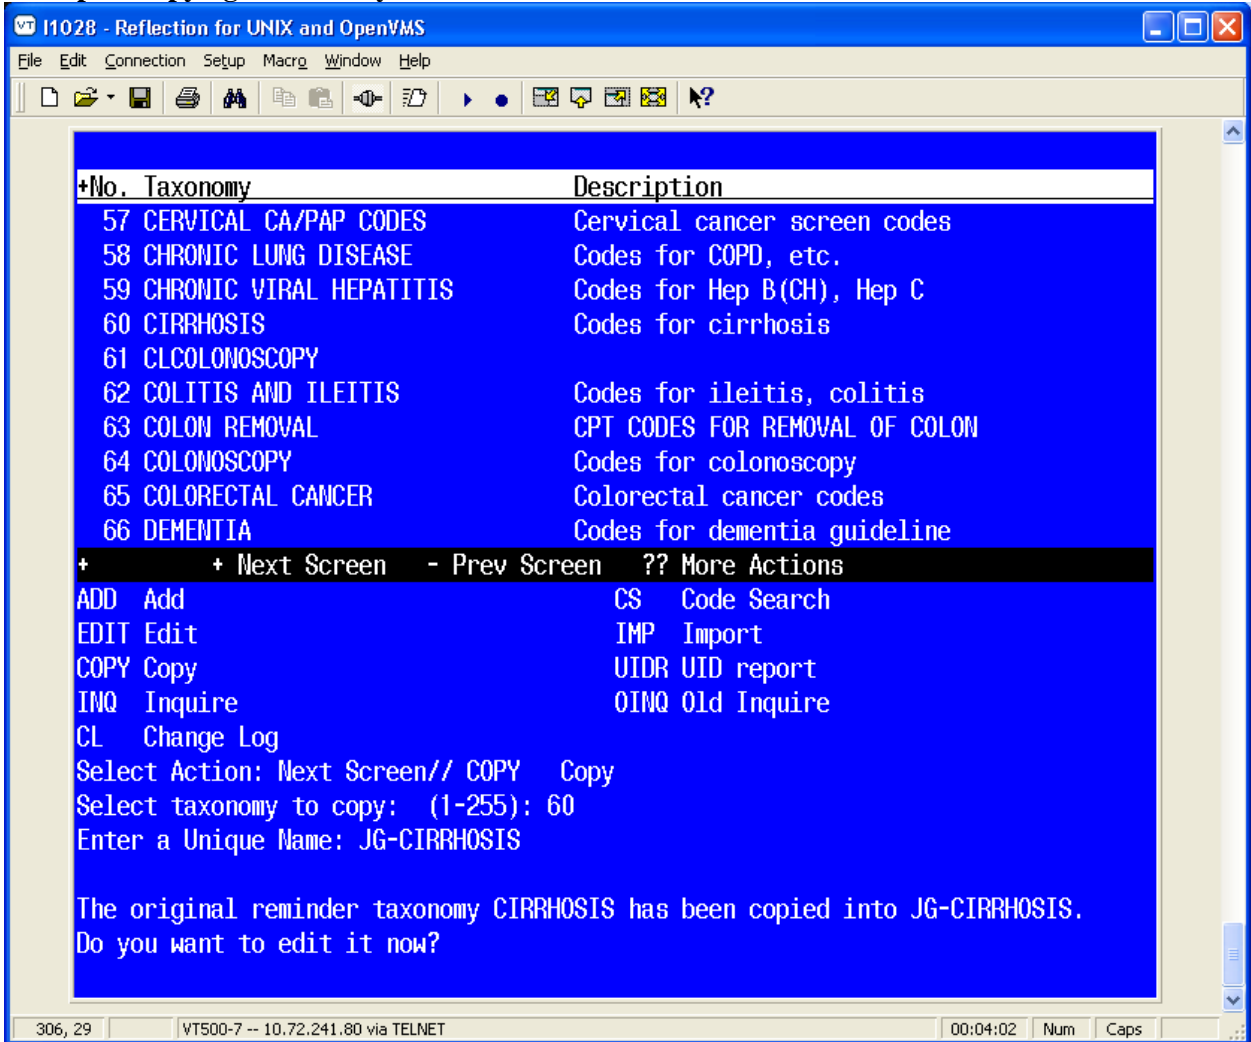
I1028 - Reflection for UNIX and OpenVMS

File Edit Connection Setup Macro Window Help

+No. Taxonomy Description
57 CERVICAL CA/PAP CODES Cervical cancer screen codes
58 CHRONIC LUNG DISEASE Codes for COPD, etc.
59 CHRONIC VIRAL HEPATITIS Codes for Hep B(CH), Hep C
60 CIRRHOSIS Codes for cirrhosis
61 CLCOLONOSCOPY
62 COLITIS AND ILEITIS Codes for ileitis, colitis
63 COLON REMOVAL CPT CODES FOR REMOVAL OF COLON
64 COLONOSCOPY Codes for colonoscopy
65 COLORECTAL CANCER Colorectal cancer codes
66 DEMENTIA Codes for dementia guideline
+ + Next Screen - Prev Screen ?? More Actions
ADD Add CS Code Search
EDIT Edit IMP Import
COPY Copy UIDR UID report
INQ Inquire OINQ Old Inquire
CL Change Log
Select Action: Next Screen// COPY Copy
Select taxonomy to copy: (1-255): 60
Enter a Unique Name: JG-CIRRHOSIS

The original reminder taxonomy CIRRHOSIS has been copied into JG-CIRRHOSIS.
Do you want to edit it now?

306, 29 | VT500-7 -- 10.72.241.80 via TELNET | 00:04:02 | Num | Caps